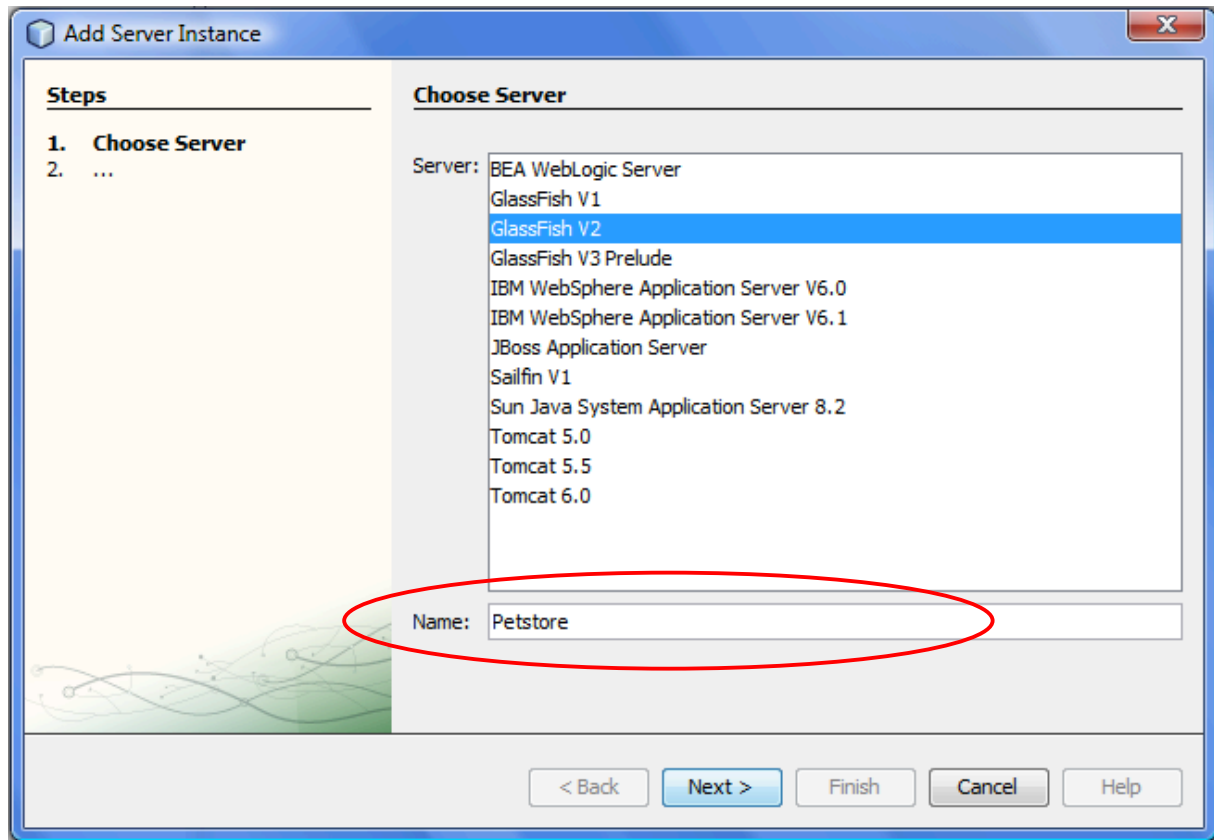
Add Server Instance

Steps

1. Choose Server
2. ...

Choose Server

Server:
BEA WebLogic Server
GlassFish V1
GlassFish V2
GlassFish V3 Prelude
IBM WebSphere Application Server V6.0
IBM WebSphere Application Server V6.1
JBoss Application Server
Sailfin V1
Sun Java System Application Server 8.2
Tomcat 5.0
Tomcat 5.5
Tomcat 6.0

Name: Petstore

< Back
Next >
Finish
Cancel
Help